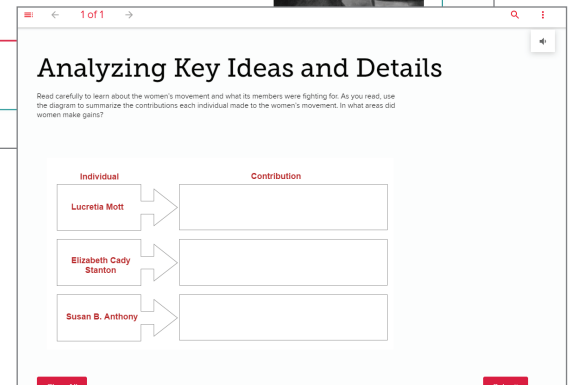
1 of 1

Analyzing Key Ideas and Details

Read carefully to learn about the women's movement and what its members were fighting for. As you read, use the diagram to summarize the contributions each individual made to the women's movement. In what areas did women make gains?

| Individual | Contribution |
|---|---|
| Lucretia Mott | |
| Elizabeth Cady Stanton | |
| Susan B. Anthony | |